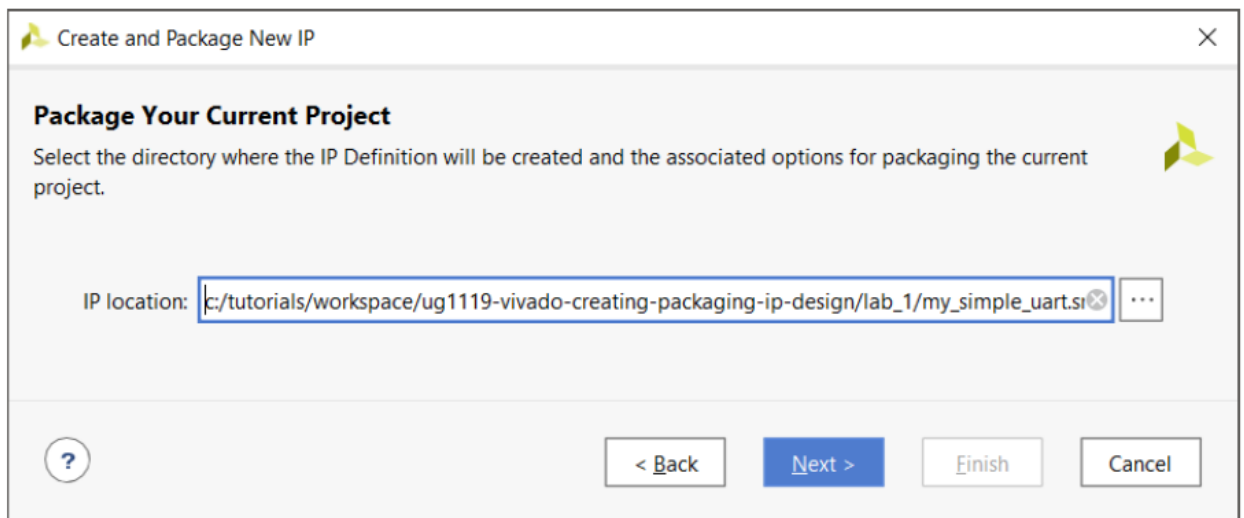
Create and Package New IP

Package Your Current Project

Select the directory where the IP Definition will be created and the associated options for packaging the current project.

IP location: c:/tutorials/workspace/ug1119-vivado-creating-packaging-ip-design/lab_1/my_simple_uart.s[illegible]

...

?

< Back

Next >

Finish

Cancel